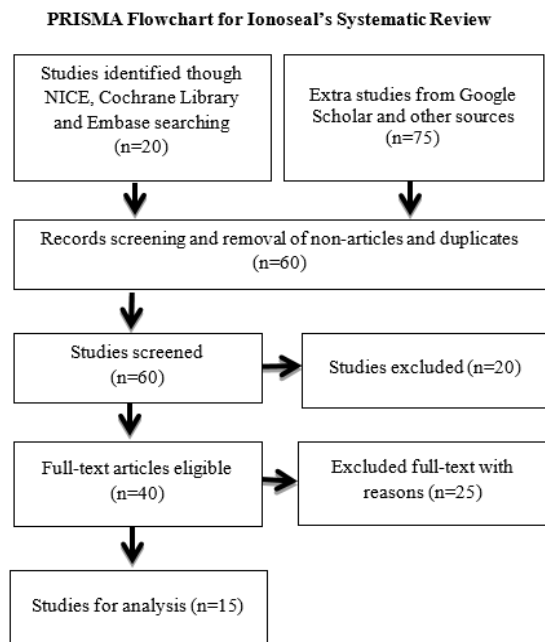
PRISMA Flowchart for Ionoseal's Systematic Review

Studies identified though NICE, Cochrane Library and Embase searching (n=20)

Extra studies from Google Scholar and other sources (n=75)

Records screening and removal of non-articles and duplicates (n=60)

Studies screened (n=60)

Studies excluded (n=20)

Full-text articles eligible (n=40)

Excluded full-text with reasons (n=25)

Studies for analysis (n=15)